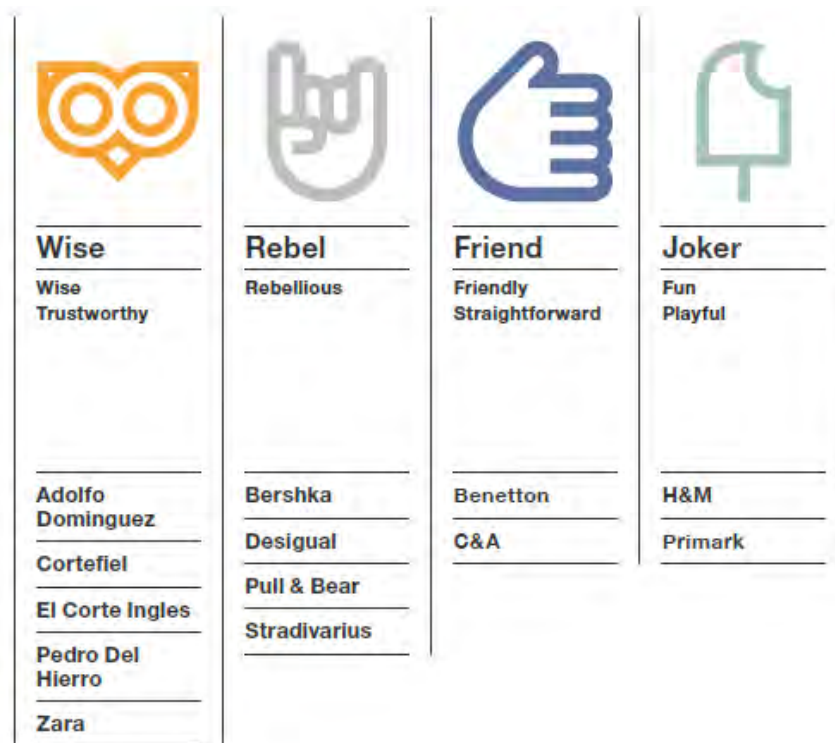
Wise
Wise
Trustworthy

Adolfo Dominguez
Cortefiel
El Corte Ingles
Pedro Del Hierro
Zara

Rebel
Rebellious

Bershka
Desigual
Pull & Bear
Stradivarius

Friend
Friendly
Straightforward

Benetton
C&A

Joker
Fun
Playful

H&M
Primark